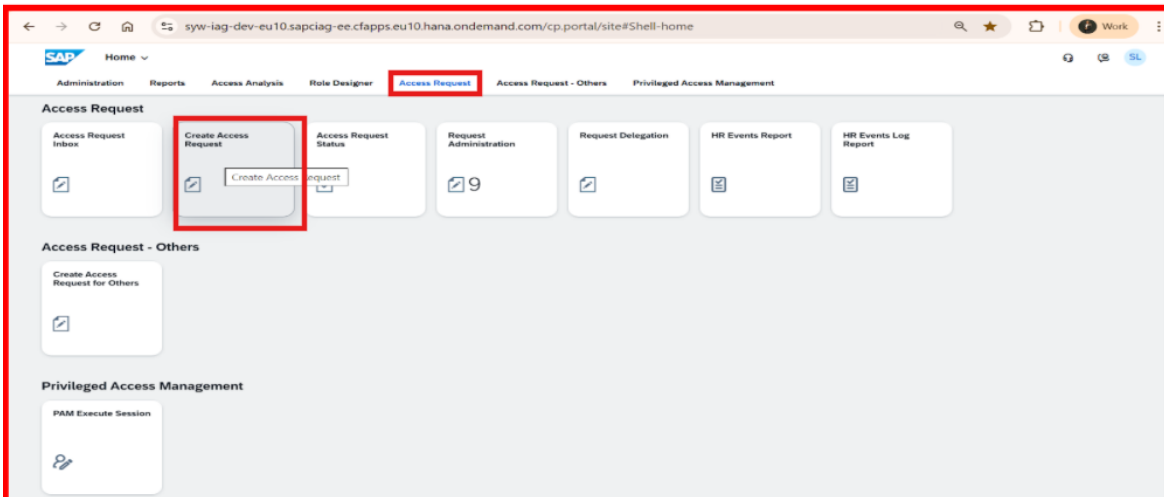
syw-iag-dev-eu10.sapciag-ee.cfapps.eu10.hana.ondemand.com/cp.portal/site#Shell-home

Work

SAP Home

SL

Administration Reports Access Analysis Role Designer Access Request Access Request - Others Privileged Access Management

Access Request

Access Request Inbox

Create Access Request

Create Access Request

Access Request Status

Request Administration

9

Request Delegation

HR Events Report

HR Events Log Report

Access Request - Others

Create Access Request for Others

Privileged Access Management

PAM Execute Session